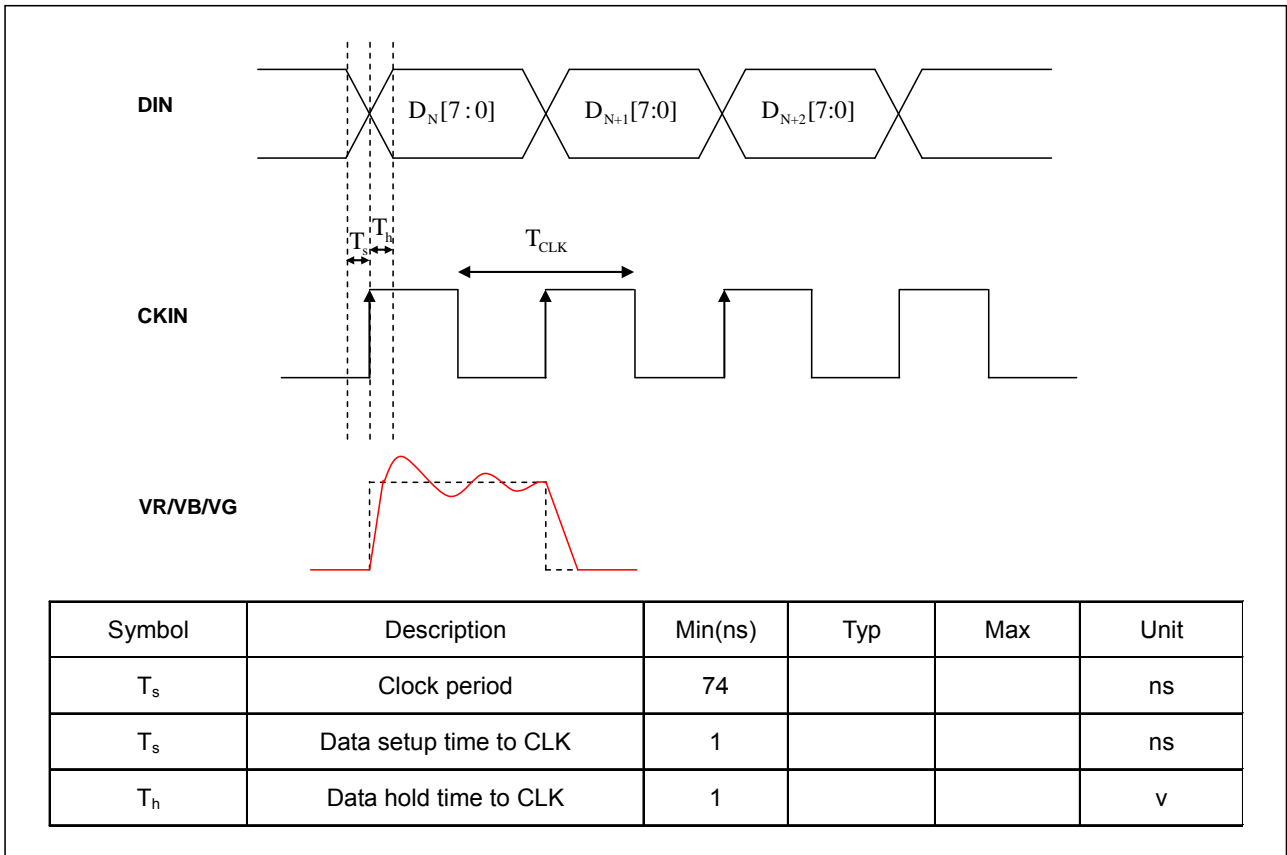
DIN

$D_N[7:0]$ $D_{N+1}[7:0]$ $D_{N+2}[7:0]$

$T_s$ $T_h$ $T_{CLK}$

CKIN

VR/VB/VG

| Symbol | Description | Min(ns) | Typ | Max | Unit |
|---|---|---|---|---|---|
| $T_s$ | Clock period | 74 | | | ns |
| $T_s$ | Data setup time to CLK | 1 | | | ns |
| $T_h$ | Data hold time to CLK | 1 | | | v |